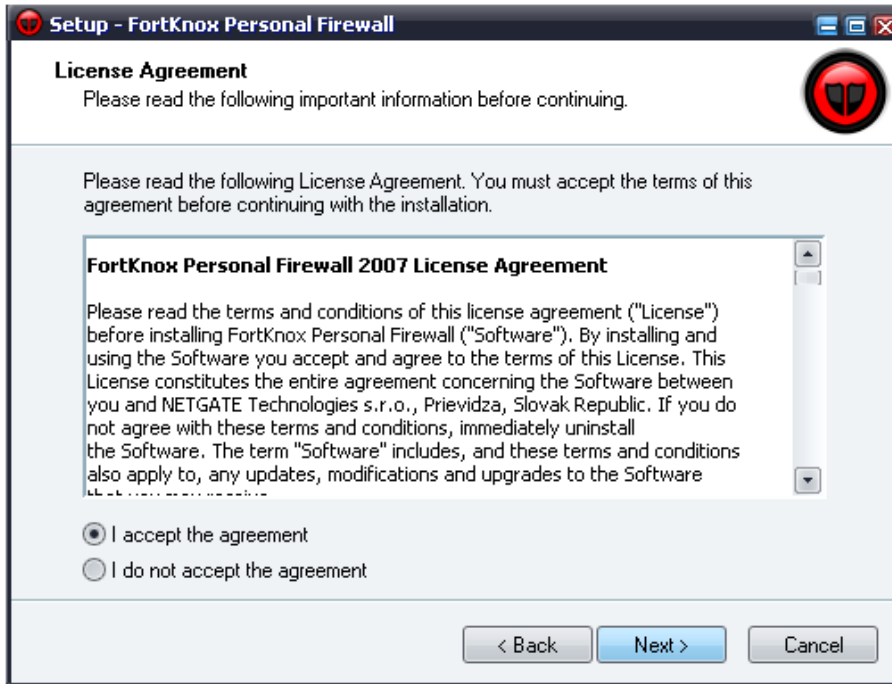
Setup - FortKnox Personal Firewall

License Agreement
Please read the following important information before continuing.

Please read the following License Agreement. You must accept the terms of this agreement before continuing with the installation.

FortKnox Personal Firewall 2007 License Agreement

Please read the terms and conditions of this license agreement ("License") before installing FortKnox Personal Firewall ("Software"). By installing and using the Software you accept and agree to the terms of this License. This License constitutes the entire agreement concerning the Software between you and NETGATE Technologies s.r.o., Prievidza, Slovak Republic. If you do not agree with these terms and conditions, immediately uninstall the Software. The term "Software" includes, and these terms and conditions also apply to, any updates, modifications and upgrades to the Software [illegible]

I accept the agreement
I do not accept the agreement

< Back
Next >
Cancel